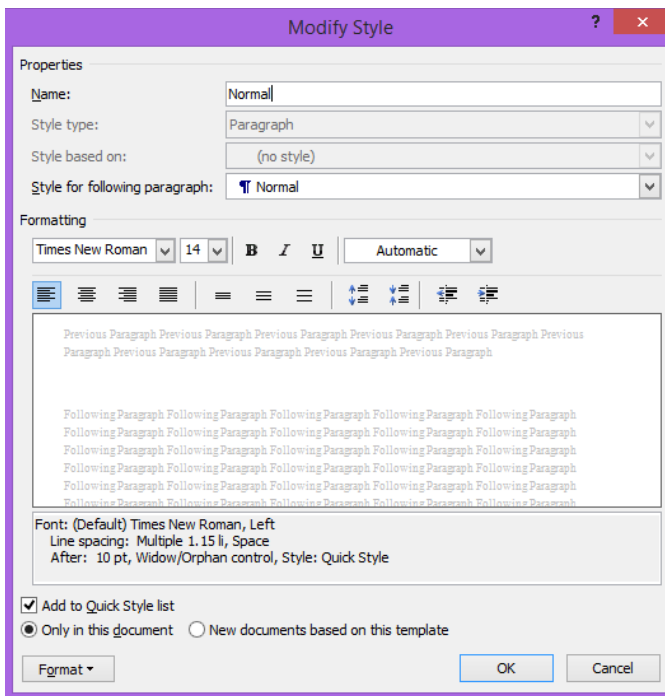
Modify Style

?

Properties

Name: Normal

Style type: Paragraph

Style based on: (no style)

Style for following paragraph: ¶ Normal

Formatting

Times New Roman 14 B I U Automatic

Previous Paragraph Previous Paragraph Previous Paragraph Previous Paragraph Previous Paragraph Previous Paragraph Previous Paragraph Previous Paragraph Previous Paragraph Previous Paragraph

Following Paragraph Following Paragraph Following Paragraph Following Paragraph Following Paragraph Following Paragraph Following Paragraph Following Paragraph Following Paragraph Following Paragraph Following Paragraph Following Paragraph Following Paragraph Following Paragraph Following Paragraph Following Paragraph Following Paragraph Following Paragraph Following Paragraph Following Paragraph Following Paragraph Following Paragraph Following Paragraph Following Paragraph Following Paragraph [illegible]

Font: (Default) Times New Roman, Left
Line spacing: Multiple 1.15 li, Space
After: 10 pt, Widow/Orphan control, Style: Quick Style

Add to Quick Style list

Only in this document New documents based on this template

Format OK Cancel